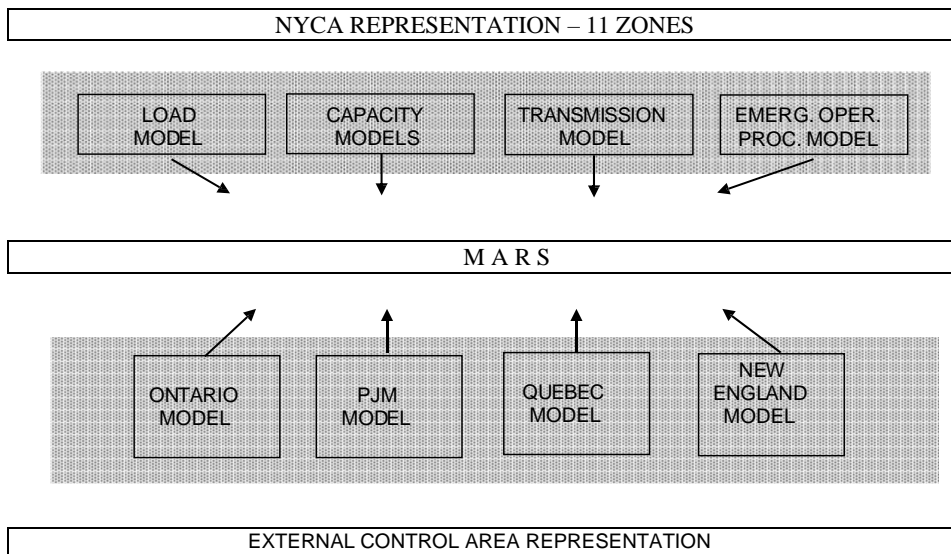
NYCA REPRESENTATION – 11 ZONES

LOAD MODEL

CAPACITY MODELS

TRANSMISSION MODEL

EMERG. OPER. PROC. MODEL

M A R S

ONTARIO MODEL

PJM MODEL

QUEBEC MODEL

NEW ENGLAND MODEL

EXTERNAL CONTROL AREA REPRESENTATION